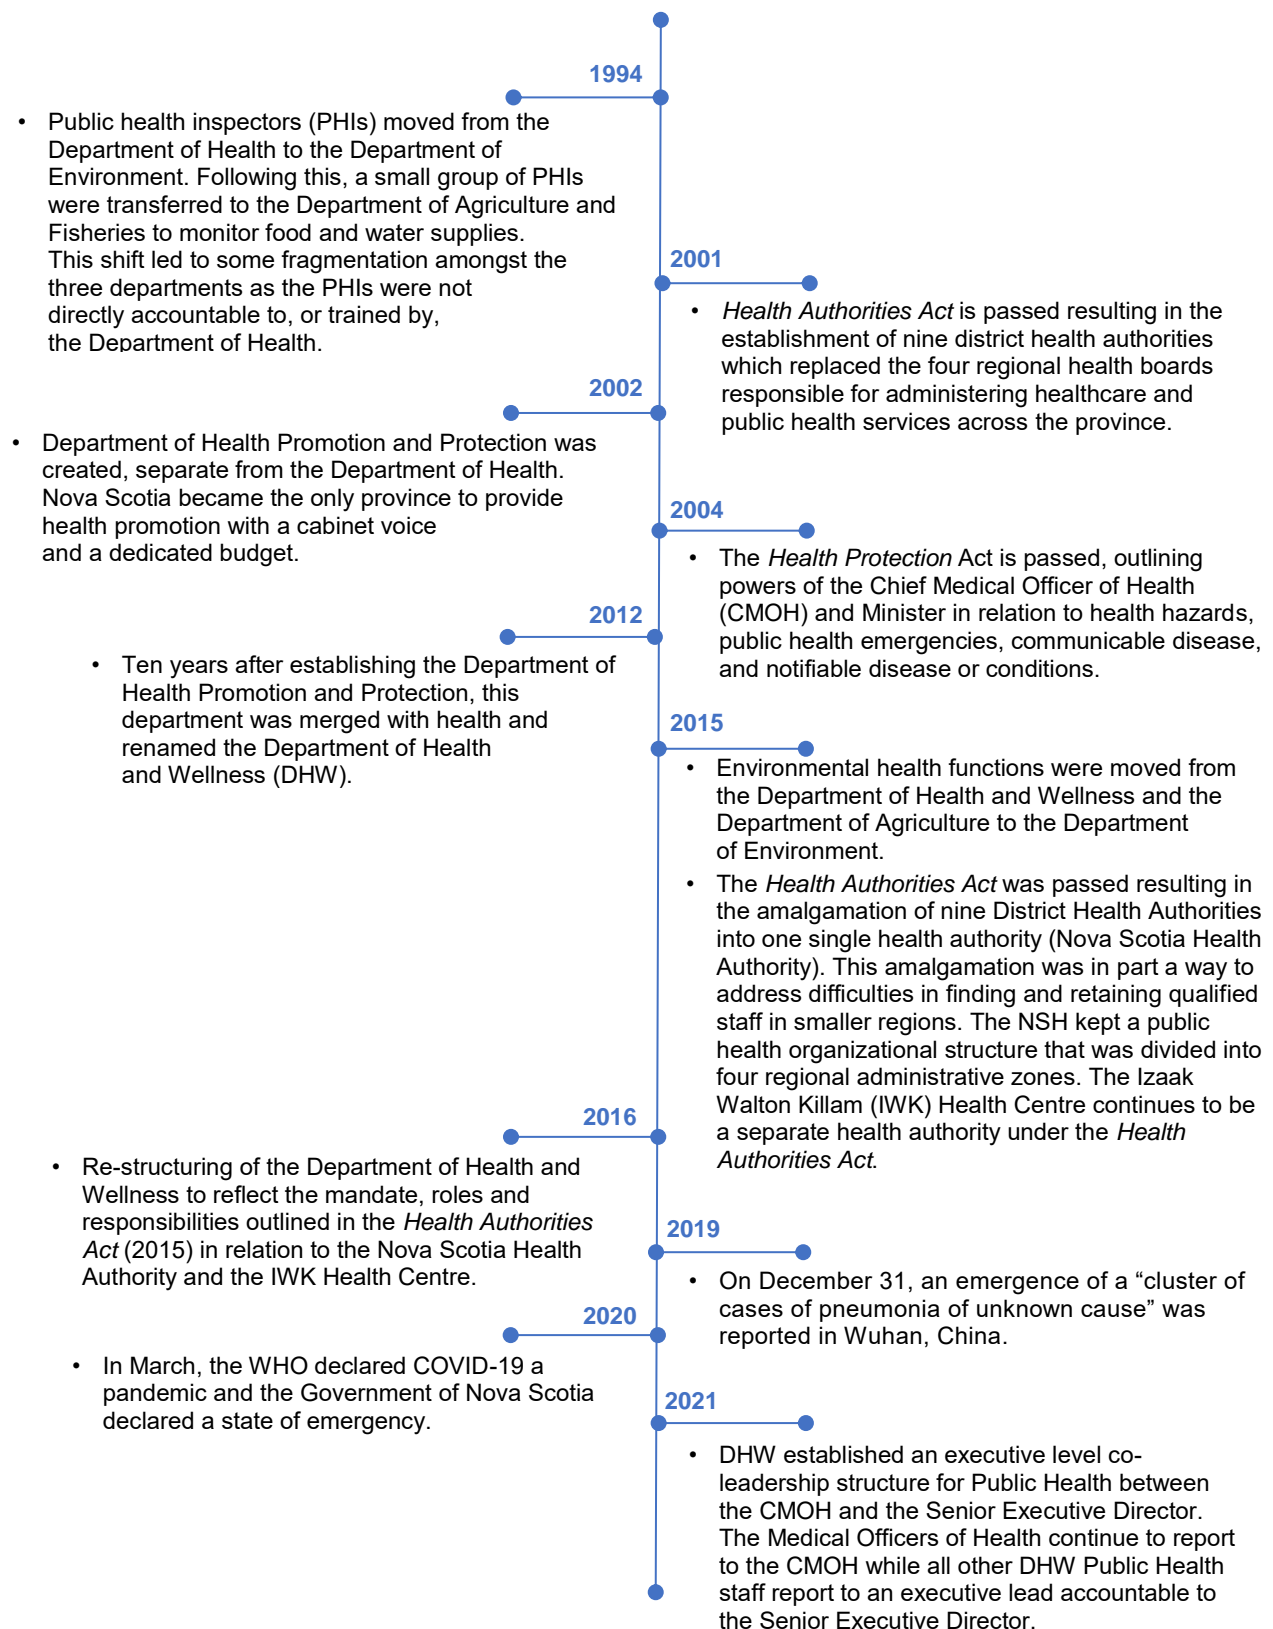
1994

• Public health inspectors (PHIs) moved from the Department of Health to the Department of Environment. Following this, a small group of PHIs were transferred to the Department of Agriculture and Fisheries to monitor food and water supplies. This shift led to some fragmentation amongst the three departments as the PHIs were not directly accountable to, or trained by, the Department of Health.

2001

• *Health Authorities Act* is passed resulting in the establishment of nine district health authorities which replaced the four regional health boards responsible for administering healthcare and public health services across the province.

2002

• Department of Health Promotion and Protection was created, separate from the Department of Health. Nova Scotia became the only province to provide health promotion with a cabinet voice and a dedicated budget.

2004

• The *Health Protection* Act is passed, outlining powers of the Chief Medical Officer of Health (CMOH) and Minister in relation to health hazards, public health emergencies, communicable disease, and notifiable disease or conditions.

2012

• Ten years after establishing the Department of Health Promotion and Protection, this department was merged with health and renamed the Department of Health and Wellness (DHW).

2015

• Environmental health functions were moved from the Department of Health and Wellness and the Department of Agriculture to the Department of Environment.

• The *Health Authorities Act* was passed resulting in the amalgamation of nine District Health Authorities into one single health authority (Nova Scotia Health Authority). This amalgamation was in part a way to address difficulties in finding and retaining qualified staff in smaller regions. The NSH kept a public health organizational structure that was divided into four regional administrative zones. The Izaak Walton Killam (IWK) Health Centre continues to be a separate health authority under the *Health Authorities Act*.

2016

• Re-structuring of the Department of Health and Wellness to reflect the mandate, roles and responsibilities outlined in the *Health Authorities Act* (2015) in relation to the Nova Scotia Health Authority and the IWK Health Centre.

2019

• On December 31, an emergence of a “cluster of cases of pneumonia of unknown cause” was reported in Wuhan, China.

2020

• In March, the WHO declared COVID-19 a pandemic and the Government of Nova Scotia declared a state of emergency.

2021

• DHW established an executive level co-leadership structure for Public Health between the CMOH and the Senior Executive Director. The Medical Officers of Health continue to report to the CMOH while all other DHW Public Health staff report to an executive lead accountable to the Senior Executive Director.